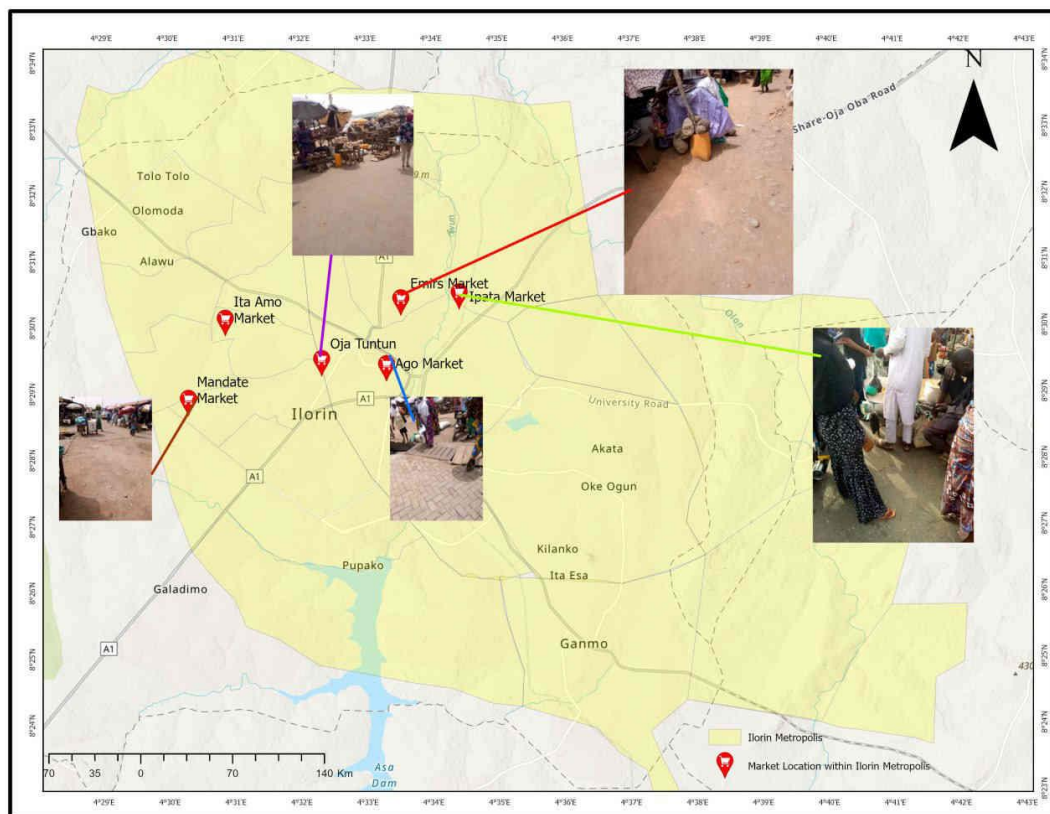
4°29'E 4°30'E 4°31'E 4°32'E 4°33'E 4°34'E 4°35'E 4°36'E 4°37'E 4°38'E 4°39'E 4°40'E 4°41'E 4°42'E 4°43'E

8°34'N 8°33'N 8°32'N 8°31'N 8°30'N 8°29'N 8°28'N 8°27'N 8°26'N 8°25'N 8°24'N 8°23'N

N

Share-Oja-Oba Road

Tolo Tolo

Olomoda

Gbako

Alawu

A1

Emirs Market

Ipata Market

Ita Amo Market

Oja Tuntun

Ago Market

Mandate Market

Ilorin

A1

University Road

Akata

Oke Ogun

A1

Kilanko

Ita Esa

Pupako

Galadimo

A1

Ganmo

430

Asa Dam

70 35 0 70 140 Km

Ilorin Metropolis

Market Location within Ilorin Metropolis